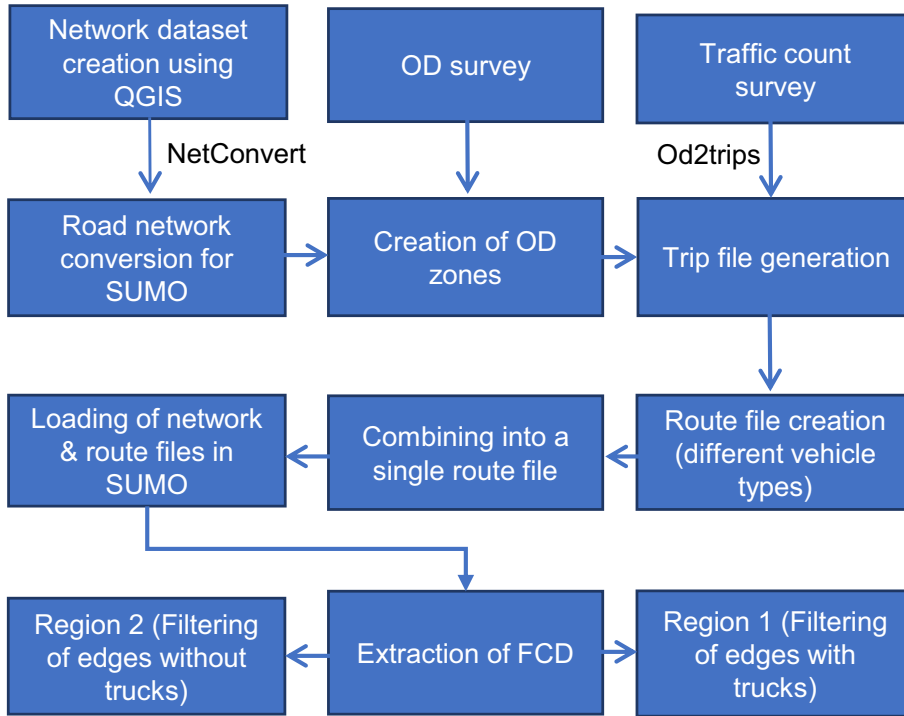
Network dataset creation using QGIS

OD survey

Traffic count survey

NetConvert

Od2trips

Road network conversion for SUMO

Creation of OD zones

Trip file generation

Loading of network & route files in SUMO

Combining into a single route file

Route file creation (different vehicle types)

Region 2 (Filtering of edges without trucks)

Extraction of FCD

Region 1 (Filtering of edges with trucks)